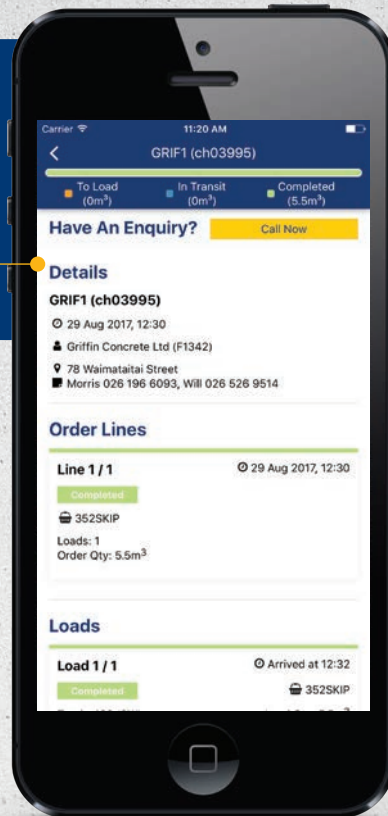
Carrier
11:20 AM
GRIF1 (ch03995)

To Load
($0m^3$)
In Transit
($0m^3$)
Completed
($5.5m^3$)

Have An Enquiry?
Call Now

Details

GRIF1 (ch03995)
29 Aug 2017, 12:30
Griffin Concrete Ltd (F1342)
78 Waimataitai Street
Morris 026 196 6093, Will 026 526 9514

Order Lines

Line 1 / 1
29 Aug 2017, 12:30
Completed
352SKIP
Loads: 1
Order Qty: $5.5m^3$

Loads

Load 1 / 1
Arrived at 12:32
Completed
352SKIP
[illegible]